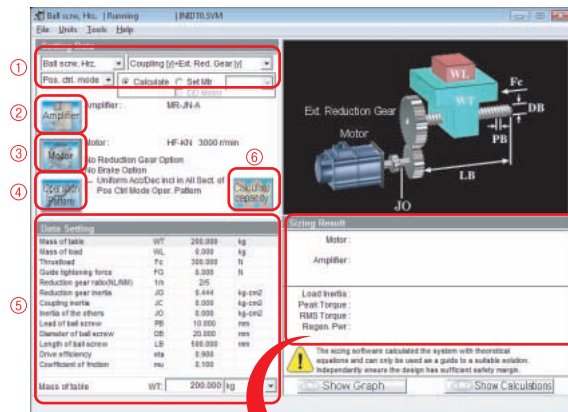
Ball scre, Hrz. | Running | INDT0.SVM

File Units Tools Help

①

Ball scre. Hrz. | Coupling [y]+Ext. Red. Gear [y]

Pos. ctrl. mode | Calculate | Set Mb

②

Amplifier

Amplifier: MR-JN-A

③

Motor

Motor: HF-KN 3000 r/min

No Reduction Gear Option
No Brake Option
Uniform Acc/Dec incl in All Sect. of Pos Ctrl Mode Oper. Pattern

④

Operation Pattern

⑥

Calculate capacity

WL

WT

Fc

DB

Ext. Reduction Gear

PB

Motor

LB

JO

⑤

Data Setting

| | | | |
|---|---|---|---|
| Mass of table | WT | 200.000 | kg |
| Mass of load | WL | 0.000 | kg |
| Thrustload | Fc | 300.000 | N |
| Guide tightening force | FG | 0.000 | N |
| Reduction gear ratio(NL/NM) | 1/n | 2/5 | |
| Reduction gear inertia | JG | 0.444 | kg·cm2 |
| Coupling inertia | JC | 0.000 | kg·cm2 |
| Inertia of the others | JO | 0.000 | kg·cm2 |
| Lead of ball screw | PB | 10.000 | mm |
| Diameter of ball screw | DB | 20.000 | mm |
| Length of ball screw | LB | 500.000 | mm |
| Drive efficiency | eta | 0.900 | |
| Coefficient of friction | mu | 0.100 | |

Mass of table WT: 200.000 kg

Sizing Result

Motor:

Amplifier:

Load Inertia:
Peak Torque:
RMS Torque:
Regen. Pwr:

The sizing software calculated the system with theoretical equations and can only be used as a guide to a suitable solution. Independently ensure the design has sufficient safety margin.

Show Graph

Show Calculations